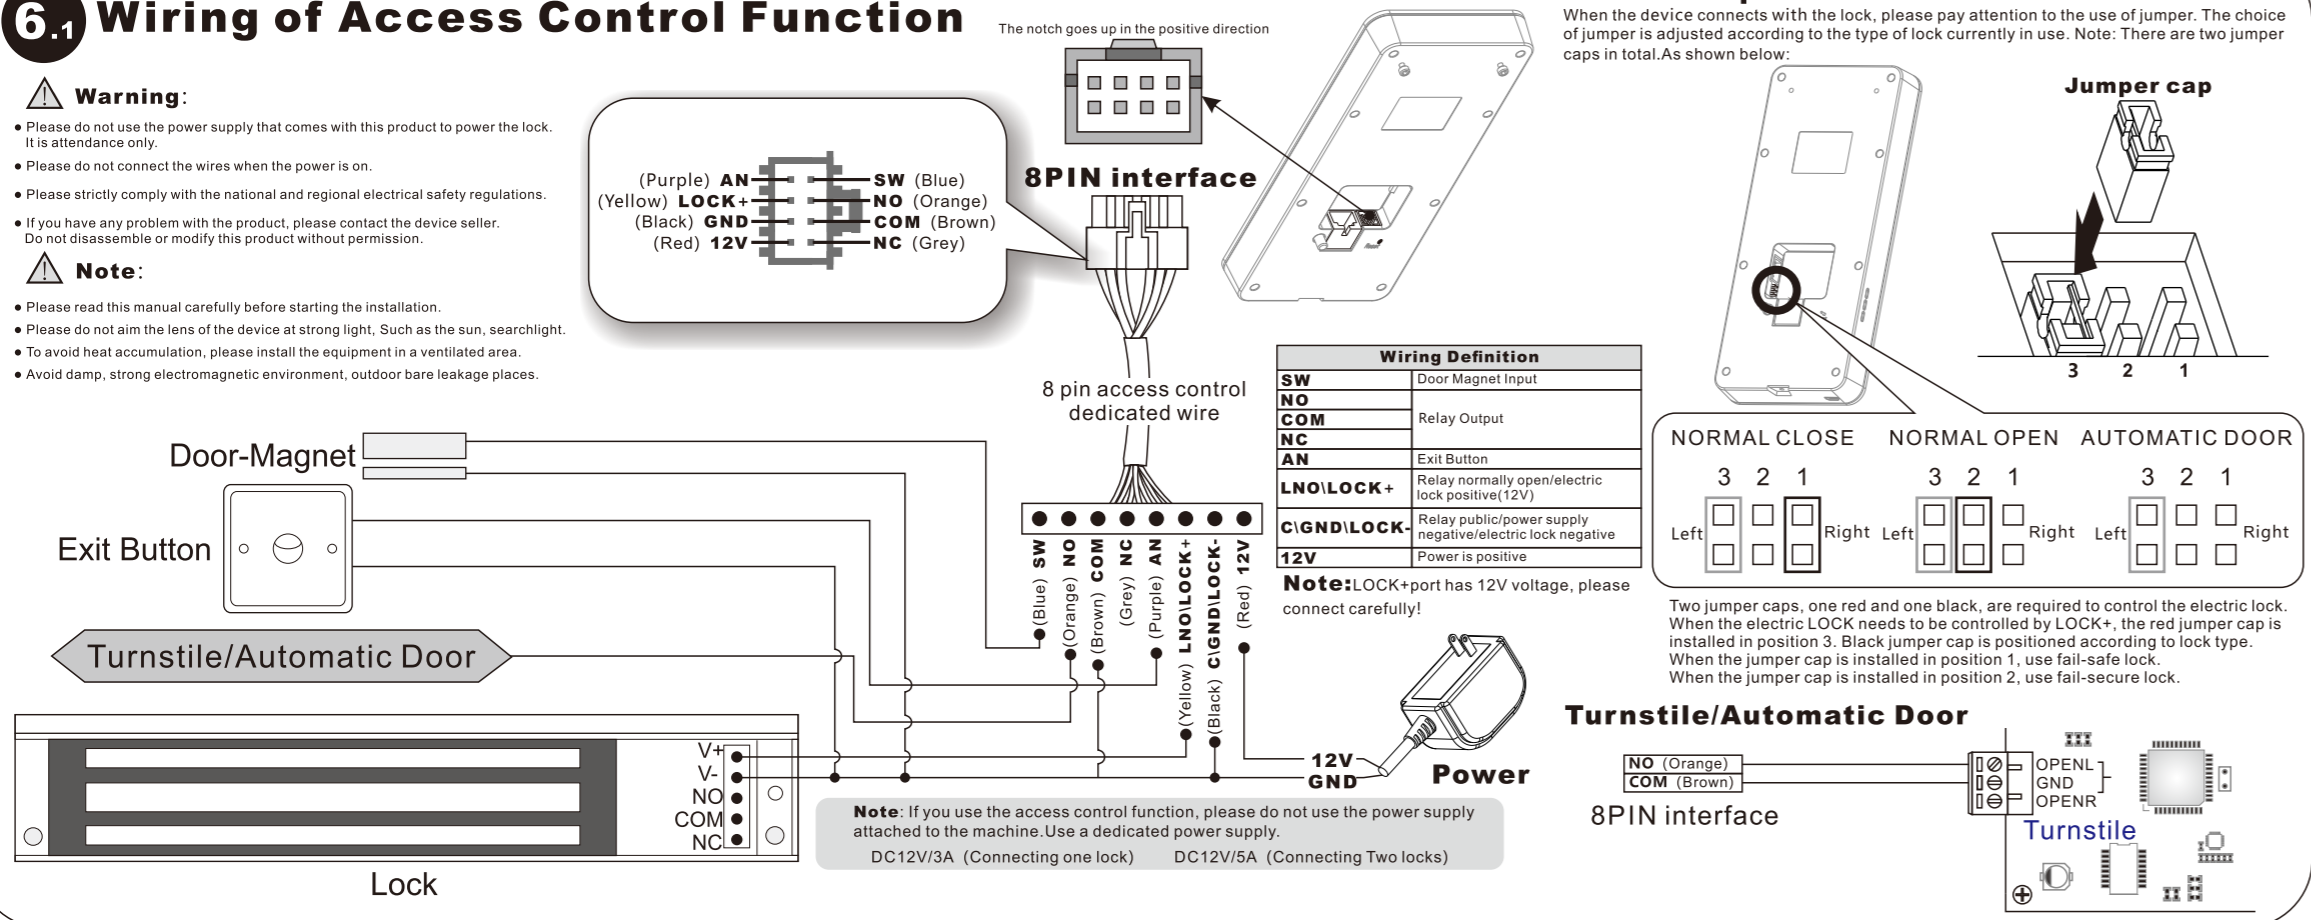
6.1 Wiring of Access Control Function

Warning:

● Please do not use the power supply that comes with this product to power the lock. It is attendance only.
● Please do not connect the wires when the power is on.
● Please strictly comply with the national and regional electrical safety regulations.
● If you have any problem with the product, please contact the device seller. Do not disassemble or modify this product without permission.

Note:

● Please read this manual carefully before starting the installation.
● Please do not aim the lens of the device at strong light, Such as the sun, searchlight.
● To avoid heat accumulation, please install the equipment in a ventilated area.
● Avoid damp, strong electromagnetic environment, outdoor bare leakage places.

(Purple) AN
(Yellow) LOCK+
(Black) GND
(Red) 12V
SW (Blue)
NO (Orange)
COM (Brown)
NC (Grey)

The notch goes up in the positive direction

8PIN interface

8 pin access control dedicated wire

Door-Magnet

Exit Button

Turnstile/Automatic Door

SW (Blue)
NO (Orange)
COM (Brown)
NC (Grey)
AN (Purple)
LNO\LOCK+ (Yellow)
C\GND\LOCK- (Black)
12V (Red)

V+
V-
NO
COM
NC

Lock

12V
GND
Power

Note: If you use the access control function, please do not use the power supply attached to the machine.Use a dedicated power supply.
DC12V/3A (Connecting one lock) DC12V/5A (Connecting Two locks)

| Wiring Definition | |
|---|---|
| SW | Door Magnet Input |
| NO | Relay Output |
| COM | |
| NC | |
| AN | Exit Button |
| LNO\LOCK+ | Relay normally open/electric lock positive(12V) |
| C\GND\LOCK- | Relay public/power supply negative/electric lock negative |
| 12V | Power is positive |

Note:LOCK+port has 12V voltage, please connect carefully!

When the device connects with the lock, please pay attention to the use of jumper. The choice of jumper is adjusted according to the type of lock currently in use. Note: There are two jumper caps in total.As shown below:

Jumper cap

3 2 1

NORMAL CLOSE
3 2 1
Left Right

NORMAL OPEN
3 2 1
Left Right

AUTOMATIC DOOR
3 2 1
Left Right

Two jumper caps, one red and one black, are required to control the electric lock. When the electric LOCK needs to be controlled by LOCK+, the red jumper cap is installed in position 3. Black jumper cap is positioned according to lock type.
When the jumper cap is installed in position 1, use fail-safe lock.
When the jumper cap is installed in position 2, use fail-secure lock.

Turnstile/Automatic Door

NO (Orange)
COM (Brown)
8PIN interface

OPENL
GND
OPENR

Turnstile